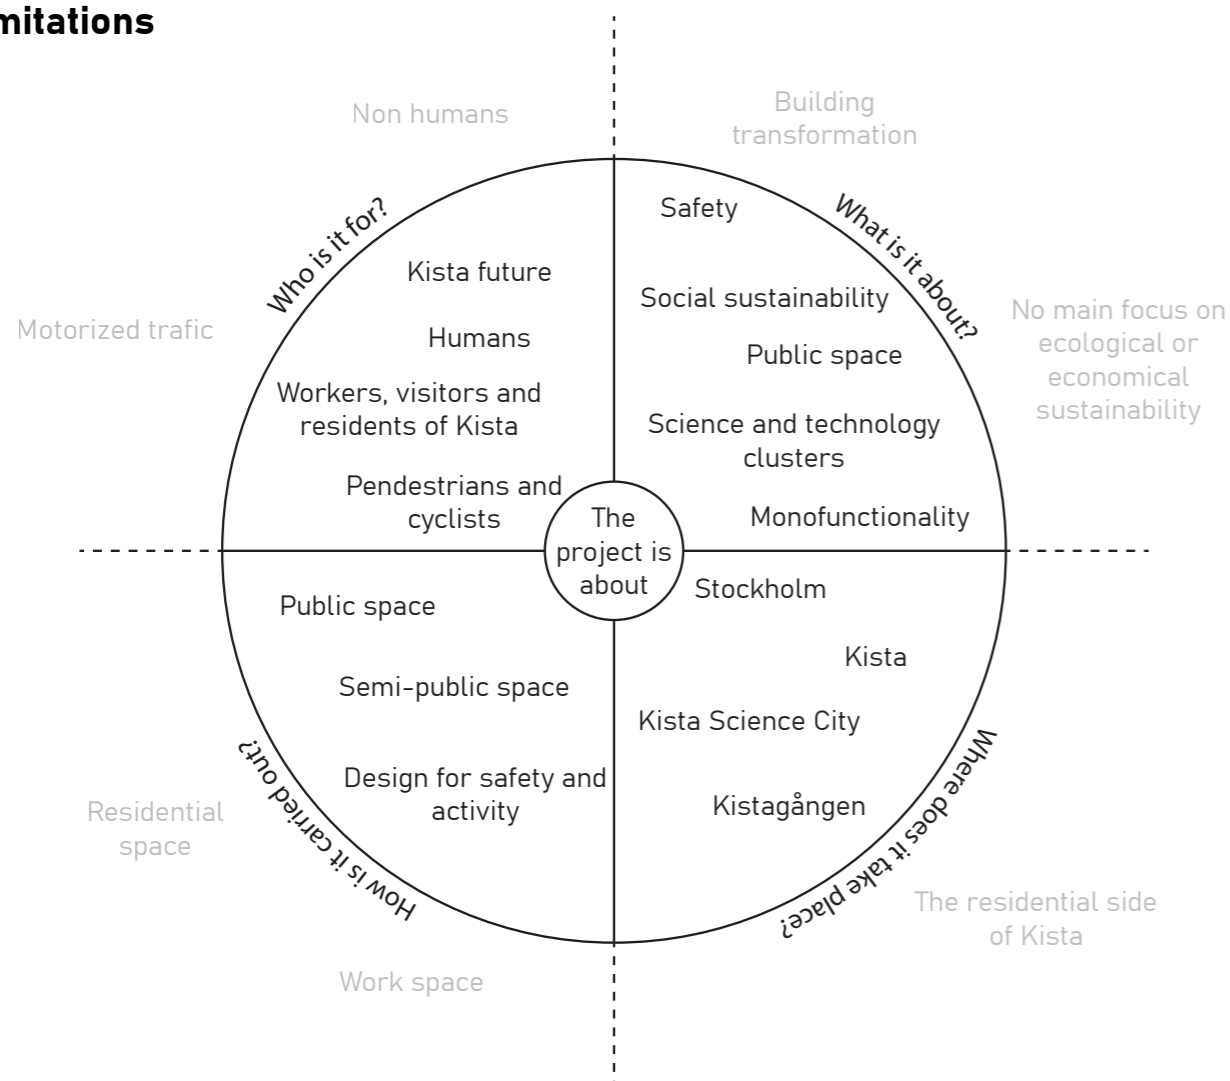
mitations

Non humans

Building transformation

Who is it for?

Kista future

Humans

Workers, visitors and residents of Kista

Pendestrians and cyclists

Motorized trafic

Safety

What is it about?

Social sustainability

Public space

Science and technology clusters

Monofunctionality

No main focus on ecological or economical sustainability

The project is about

Public space

Semi-public space

Design for safety and activity

How is it carried out?

Residential space

Work space

Stockholm

Kista

Kista Science City

Kistagången

Where does it take place?

The residential side of Kista